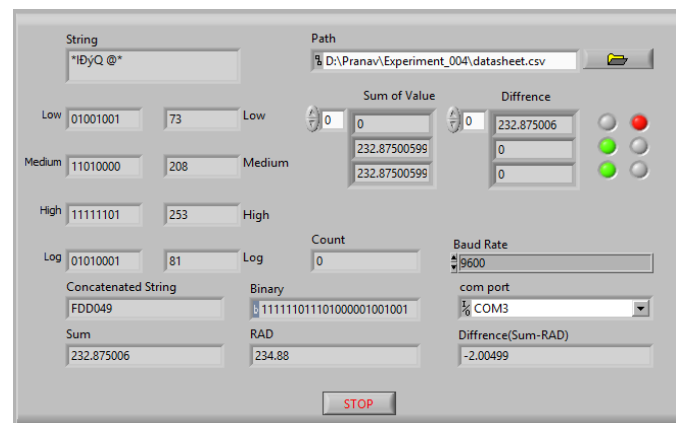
String

*IÐýQ @*

Path

D:\Pranav\Experiment_004\datasheet.csv

Low 01001001 73 Low

Sum of Value

0

0

232.87500599

232.87500599

Diffrence

0

232.875006

0

0

Medium 11010000 208 Medium

High 11111101 253 High

Log 01010001 81 Log

Count

0

Baud Rate

9600

Concatenated String

FDD049

Binary

111111011101000001001001

com port

COM3

Sum

232.875006

RAD

234.88

Diffrence(Sum-RAD)

-2.00499

STOP